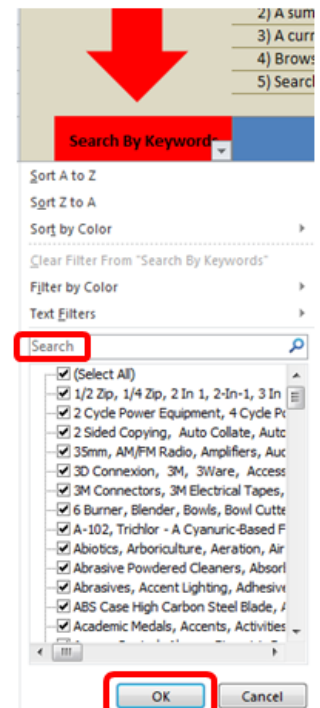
2) A sum
3) A curr
4) Brows
5) Searc

Search By Keywords

Sort A to Z
Sort Z to A
Sort by Color
Clear Filter From "Search By Keywords"
Filter by Color
Text Filters

Search

(Select All)
1/2 Zip, 1/4 Zip, 2 In 1, 2-In-1, 3 In
2 Cycle Power Equipment, 4 Cycle Po
2 Sided Copying, Auto Collate, Auto
35mm, AM/FM Radio, Amplifiers, Auc
3D Connexion, 3M, 3Ware, Access
3M Connectors, 3M Electrical Tapes,
6 Burner, Blender, Bowls, Bowl Cutte
A-102, Trichlor - A Cyanuric-Based F
Abiotics, Arboriculture, Aeration, Air
Abrasive Powdered Cleaners, Absorl
Abrasives, Accent Lighting, Adhesive
ABS Case High Carbon Steel Blade, A
Academic Medals, Accents, Activities

OK
Cancel